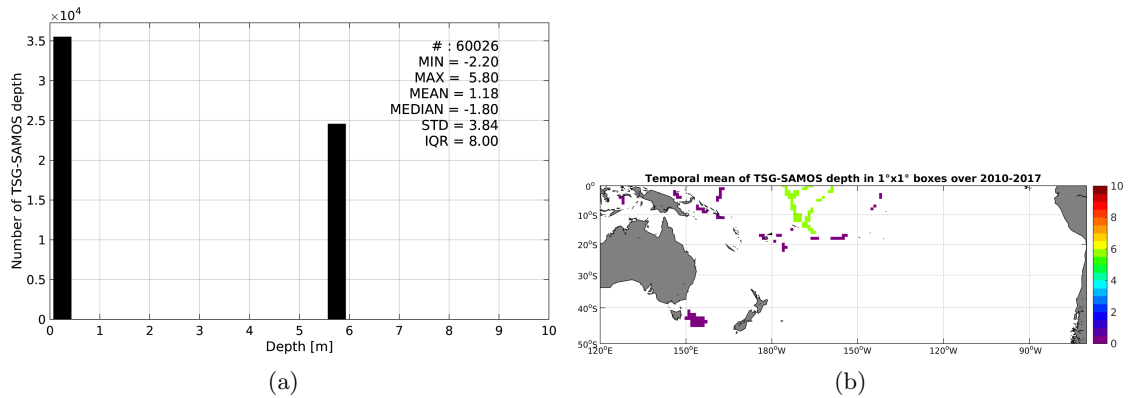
$\times10^4$
3.5
3
2.5
2
1.5
1
0.5
0
Number of TSG-SAMOS depth
0 1 2 3 4 5 6 7 8 9 10
Depth [m]

# : 60026
MIN = -2.20
MAX = 5.80
MEAN = 1.18
MEDIAN = -1.80
STD = 3.84
IQR = 8.00

(a)

Temporal mean of TSG-SAMOS depth in 1°x1° boxes over 2010-2017
0°
10°S
20°S
30°S
40°S
50°S
120°E 150°E 180°W 150°W 120°W 90°W
10
8
6
4
2
0

(b)